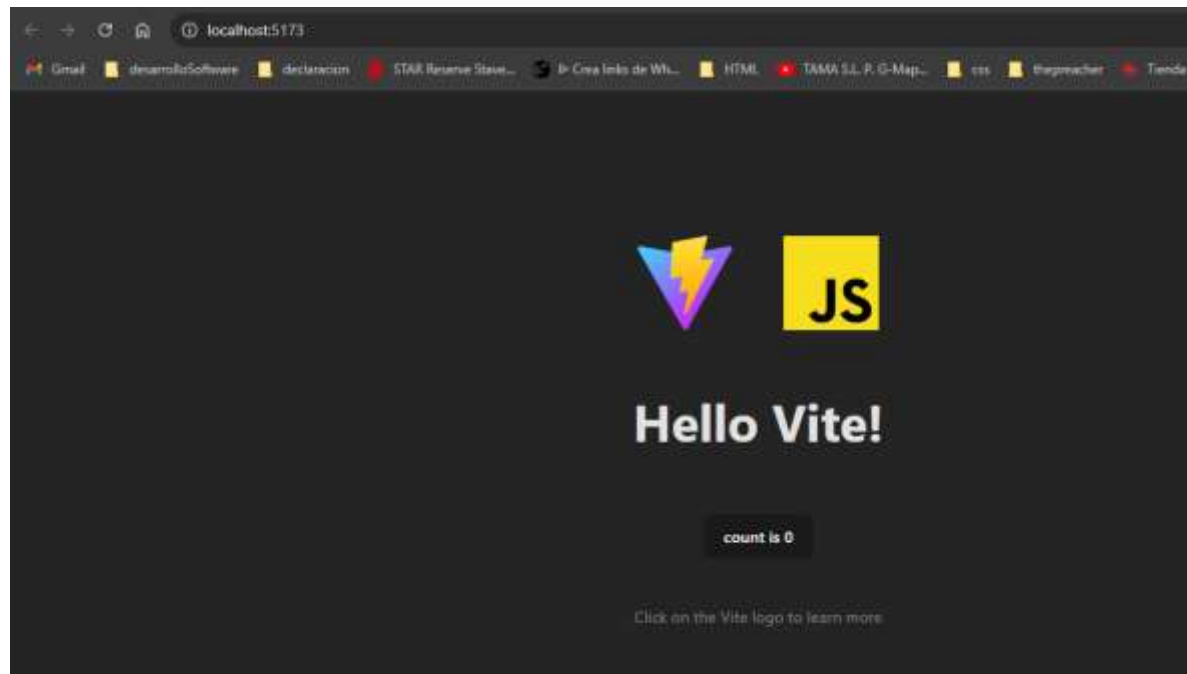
localhost:5173

Gmail desarrolloSoftware declaracion STAR Reserve Stave... Crea links de Wh... HTML TAMA S.L. P. G-Map... css thepreacher Tienda

JS

Hello Vite!

count is 0

Click on the Vite logo to learn more